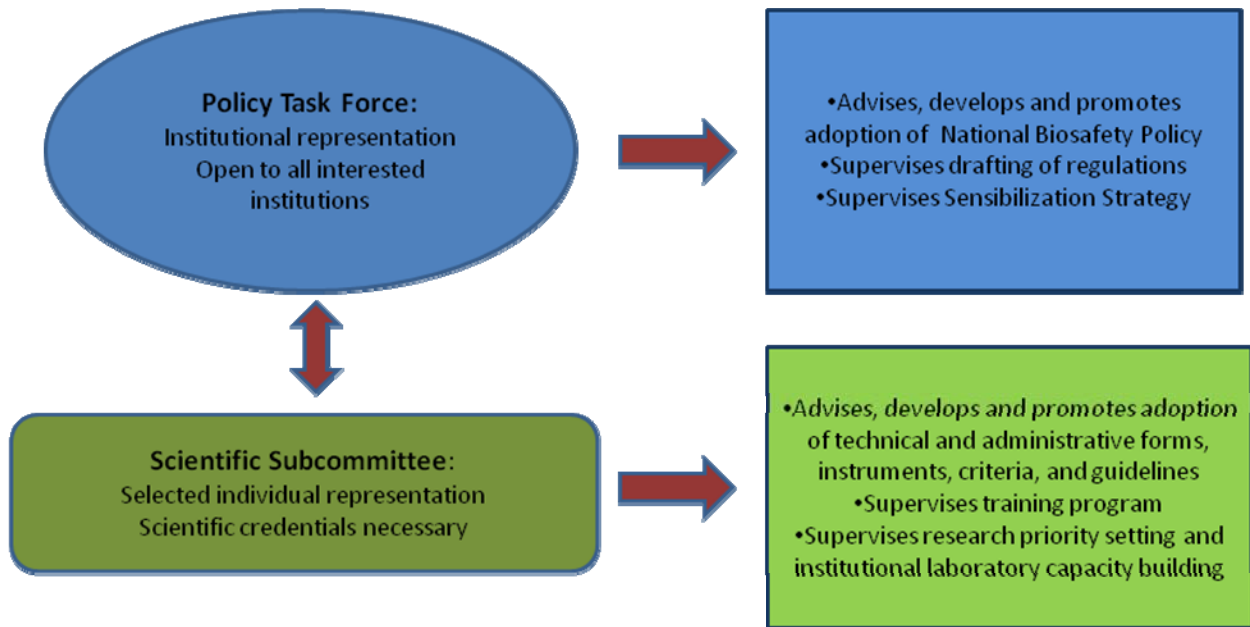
**Policy Task Force:**
Institutional representation
Open to all interested institutions

•Advises, develops and promotes adoption of National Biosafety Policy
•Supervises drafting of regulations
•Supervises Sensibilization Strategy

**Scientific Subcommittee:**
Selected individual representation
Scientific credentials necessary

•Advises, *develops and promotes adoption* of technical and administrative forms, instruments, criteria, and guidelines
•Supervises training program
•Supervises research priority setting and institutional laboratory capacity building